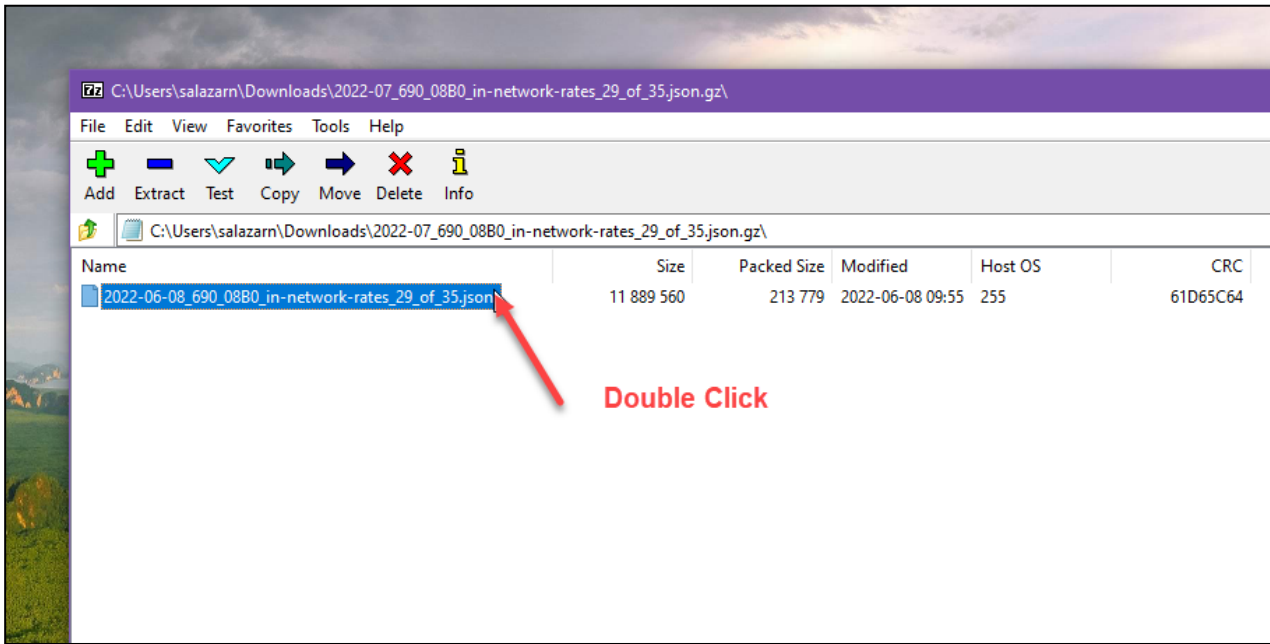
7z C:\Users\salazarn\Downloads\2022-07_690_08B0_in-network-rates_29_of_35.json.gz\

File Edit View Favorites Tools Help

Add Extract Test Copy Move Delete Info

C:\Users\salazarn\Downloads\2022-07_690_08B0_in-network-rates_29_of_35.json.gz\

| Name | Size | Packed Size | Modified | Host OS | CRC |
|---|---|---|---|---|---|
| 2022-06-08_690_08B0_in-network-rates_29_of_35.json | 11 889 560 | 213 779 | 2022-06-08 09:55 | 255 | 61D65C64 |

Double Click